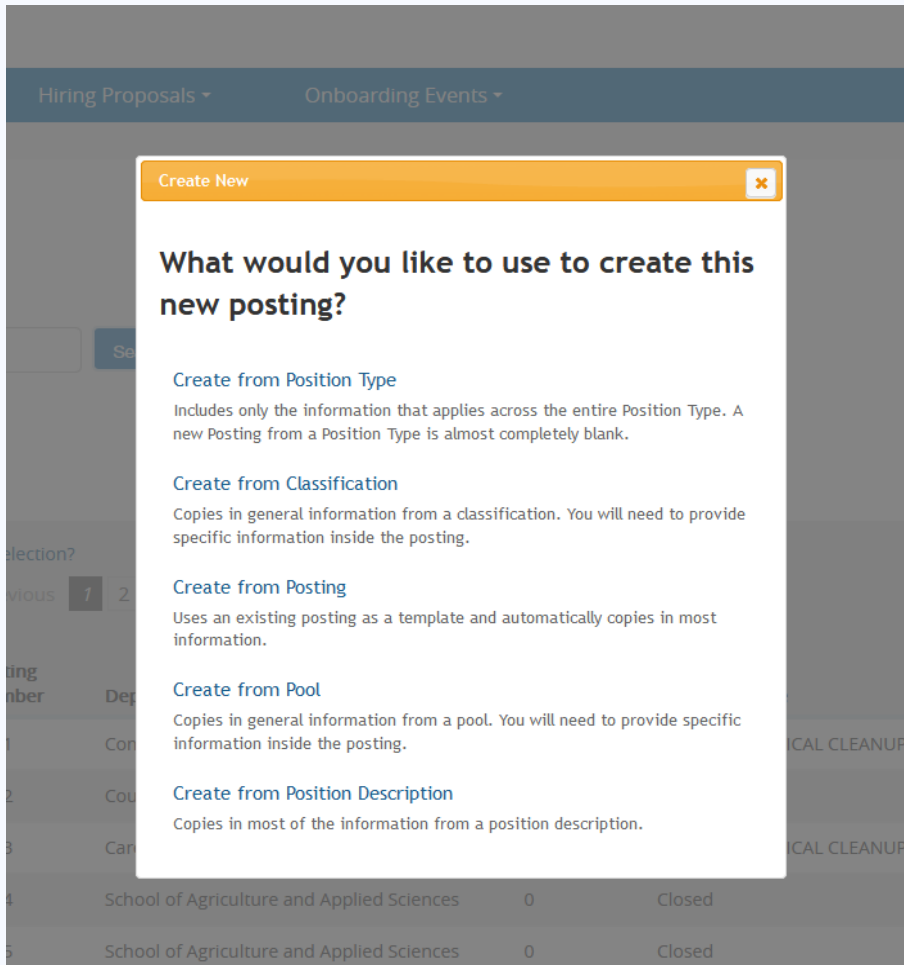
Hiring Proposals ▾ Onboarding Events ▾

Create New ×

What would you like to use to create this new posting?

Create from Position Type
Includes only the information that applies across the entire Position Type. A new Posting from a Position Type is almost completely blank.

Create from Classification
Copies in general information from a classification. You will need to provide specific information inside the posting.

Create from Posting
Uses an existing posting as a template and automatically copies in most information.

Create from Pool
Copies in general information from a pool. You will need to provide specific information inside the posting.

Create from Position Description
Copies in most of the information from a position description.

Se

election?
vious 1 2

ting
nber Dep

1 Con ICAL CLEANUP
2 Cou
3 Car ICAL CLEANUP
4 School of Agriculture and Applied Sciences 0 Closed
5 School of Agriculture and Applied Sciences 0 Closed